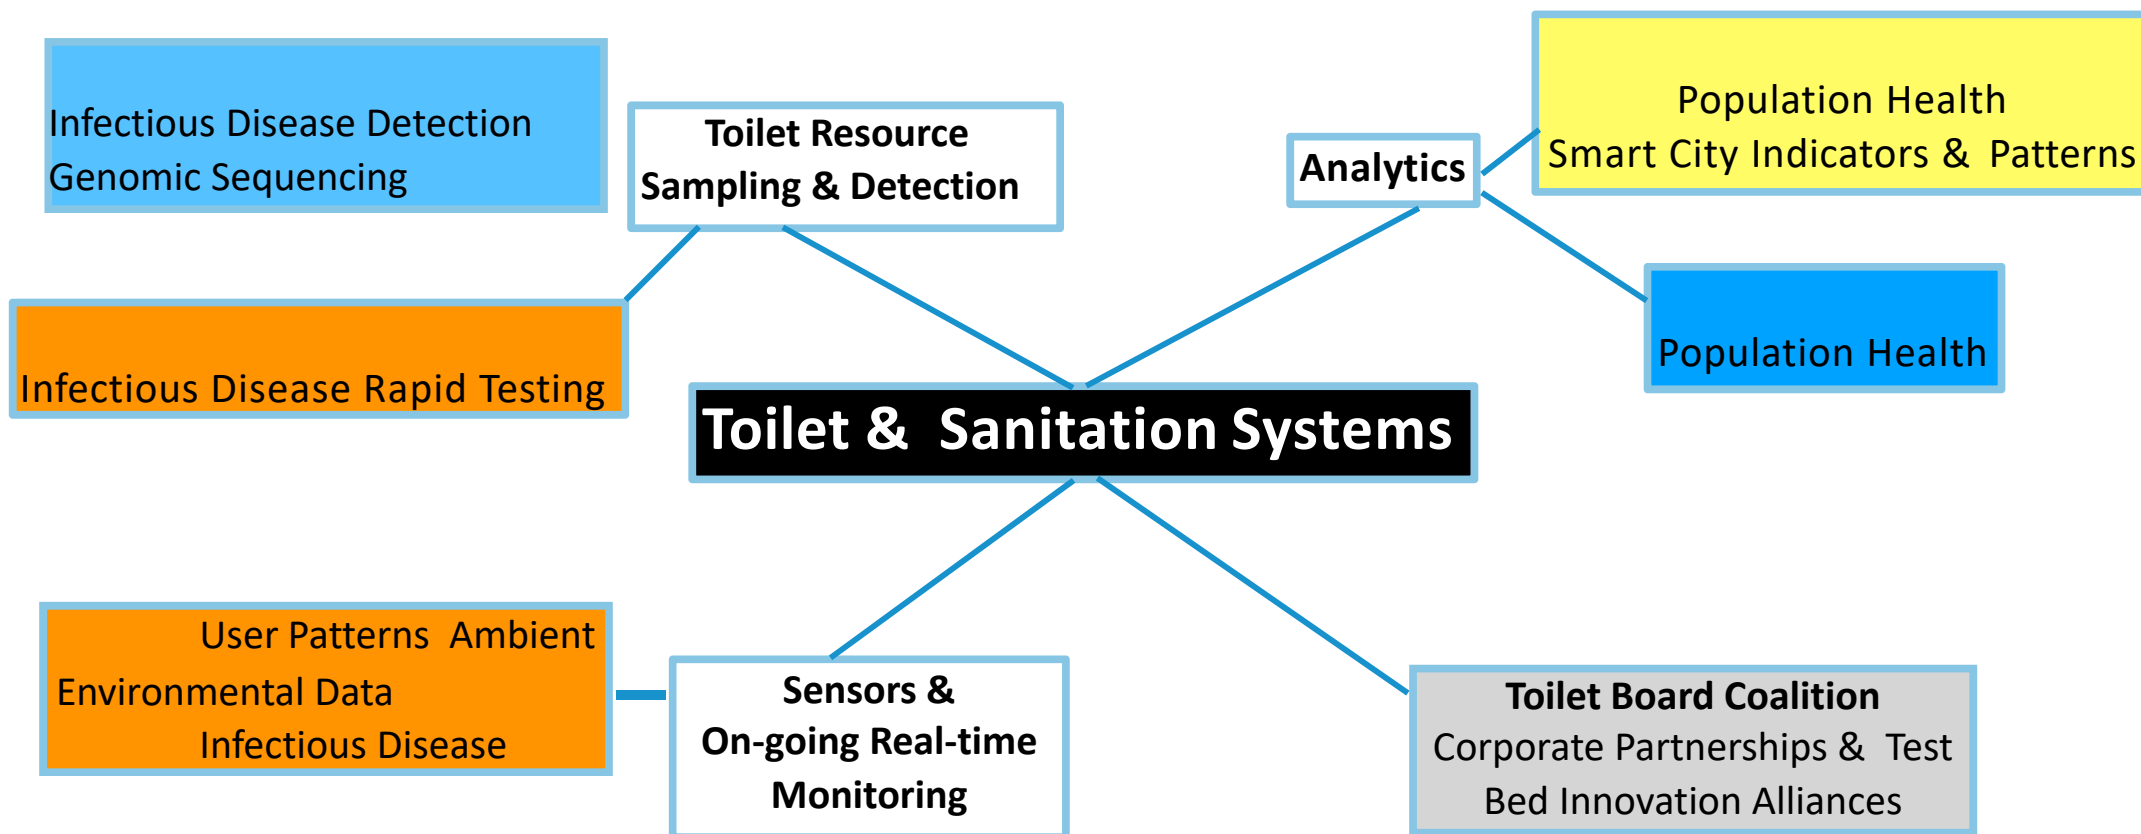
Infectious Disease Detection
Genomic Sequencing

Toilet Resource
Sampling & Detection

Analytics

Population Health
Smart City Indicators & Patterns

Infectious Disease Rapid Testing

Population Health

Toilet & Sanitation Systems

User Patterns Ambient
Environmental Data
Infectious Disease

Sensors &
On-going Real-time
Monitoring

Toilet Board Coalition
Corporate Partnerships & Test
Bed Innovation Alliances